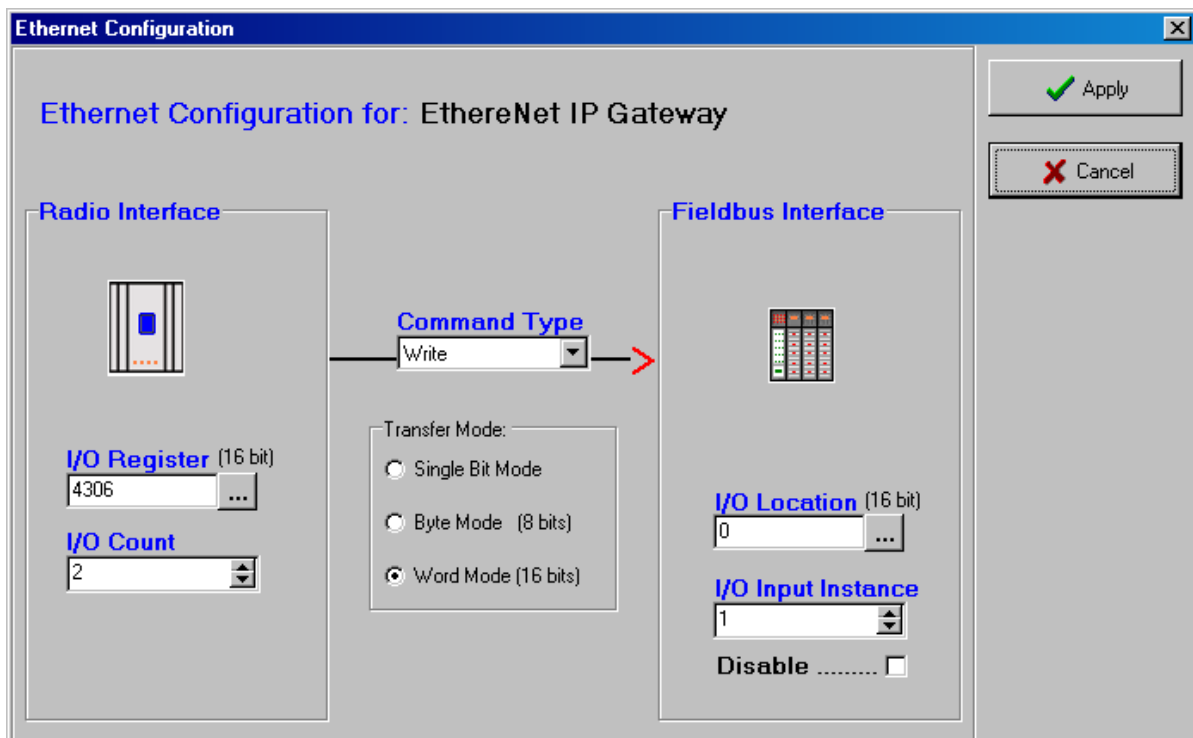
Ethernet Configuration

Ethernet Configuration for: EthereNet IP Gateway

Apply

Cancel

Radio Interface

I/O Register (16 bit)
4306 ...

I/O Count
2

Command Type
Write

Transfer Mode:
Single Bit Mode
Byte Mode (8 bits)
Word Mode (16 bits)

Fieldbus Interface

I/O Location (16 bit)
0 ...

I/O Input Instance
1

Disable .........